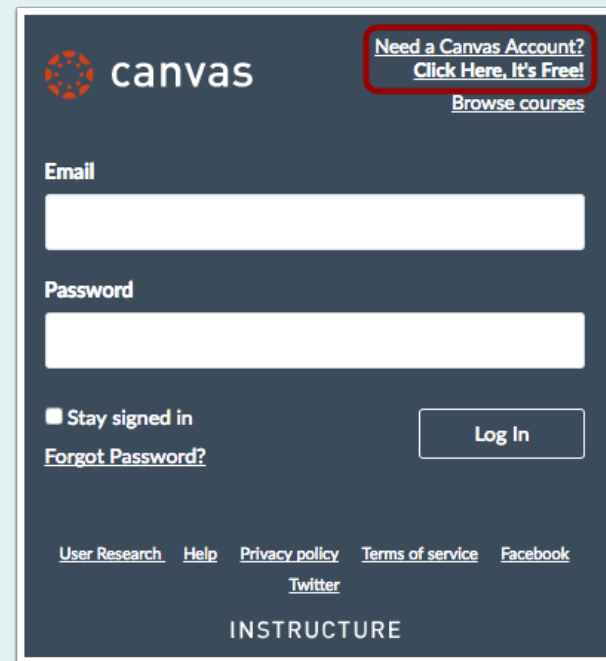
canvas

Need a Canvas Account?
Click Here, It's Free!

Browse courses

Email

Password

Stay signed in

Log In

Forgot Password?

User Research Help Privacy policy Terms of service Facebook Twitter

INSTRUCTURE